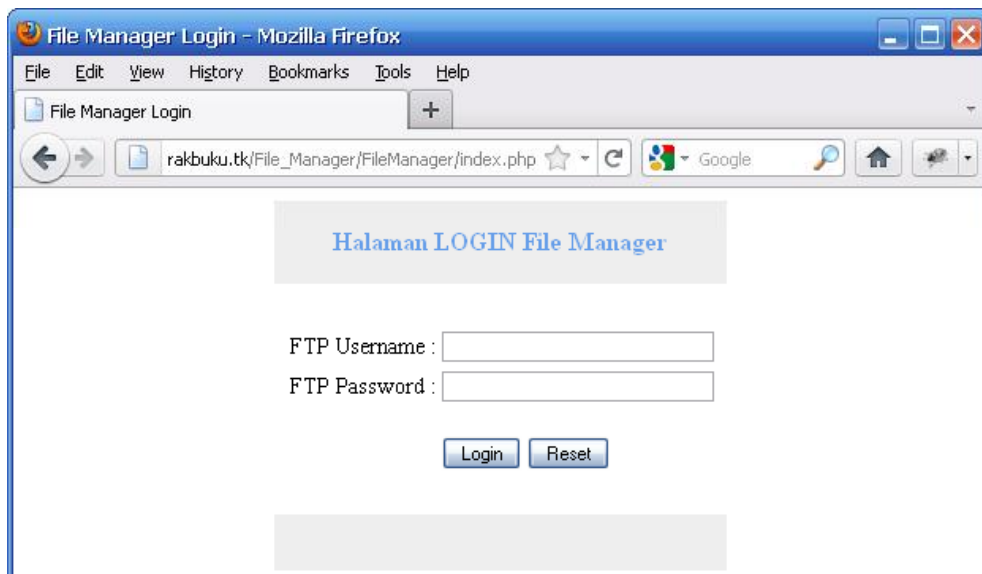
File Manager Login - Mozilla Firefox

File Edit View History Bookmarks Tools Help

File Manager Login +

rakbuku.tk/File_Manager/FileManager/index.php

Google

Halaman LOGIN File Manager

FTP Username :

FTP Password :

Login Reset